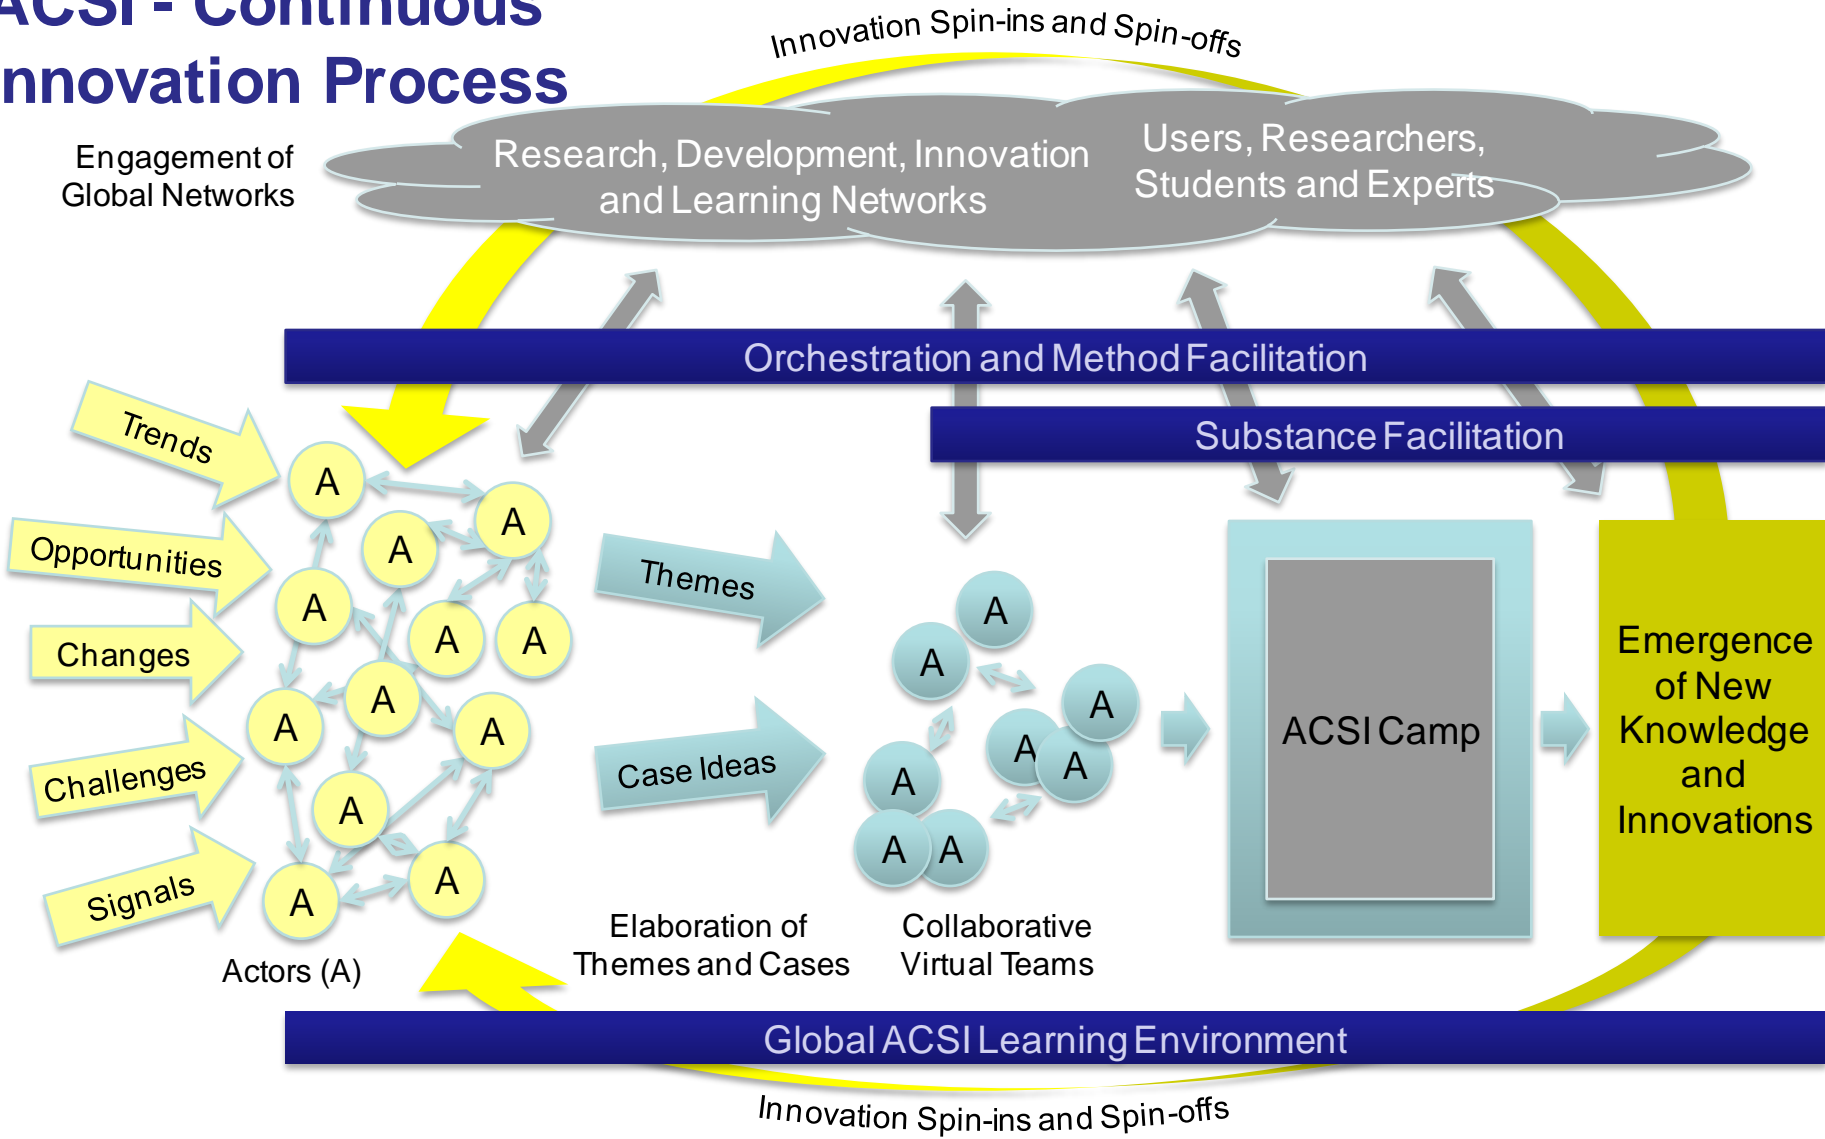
ACSI - Continuous
nnovation Process

Innovation Spin-ins and Spin-offs

Engagement of Global Networks

Research, Development, Innovation and Learning Networks

Users, Researchers, Students and Experts

Orchestration and Method Facilitation

Substance Facilitation

Trends

Opportunities

Changes

Challenges

Signals

A A A A A A A A A A A A A A

Actors (A)

Themes

Case Ideas

Elaboration of Themes and Cases

A A A A A A A A A

Collaborative Virtual Teams

ACSI Camp

Emergence of New Knowledge and Innovations

Global ACSI Learning Environment

Innovation Spin-ins and Spin-offs